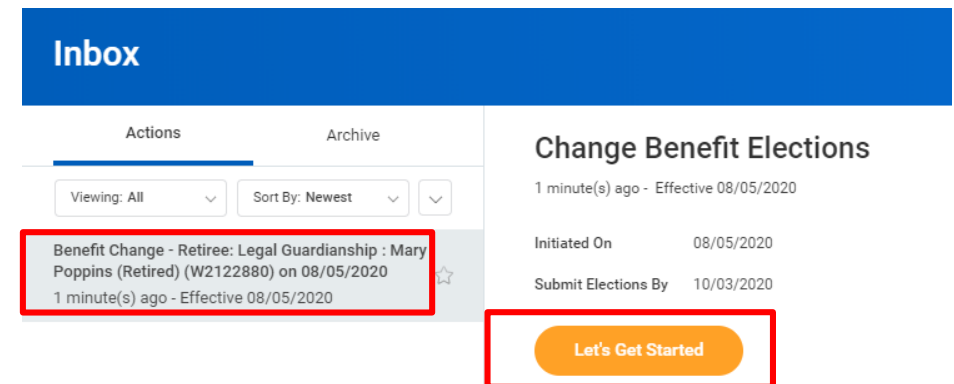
Inbox

Actions

Archive

Viewing: All

Sort By: Newest

Benefit Change - Retiree: Legal Guardianship : Mary Poppins (Retired) (W2122880) on 08/05/2020

1 minute(s) ago - Effective 08/05/2020

Change Benefit Elections

1 minute(s) ago - Effective 08/05/2020

| Initiated On | 08/05/2020 |
|---|---|
| Submit Elections By | 10/03/2020 |

Let's Get Started